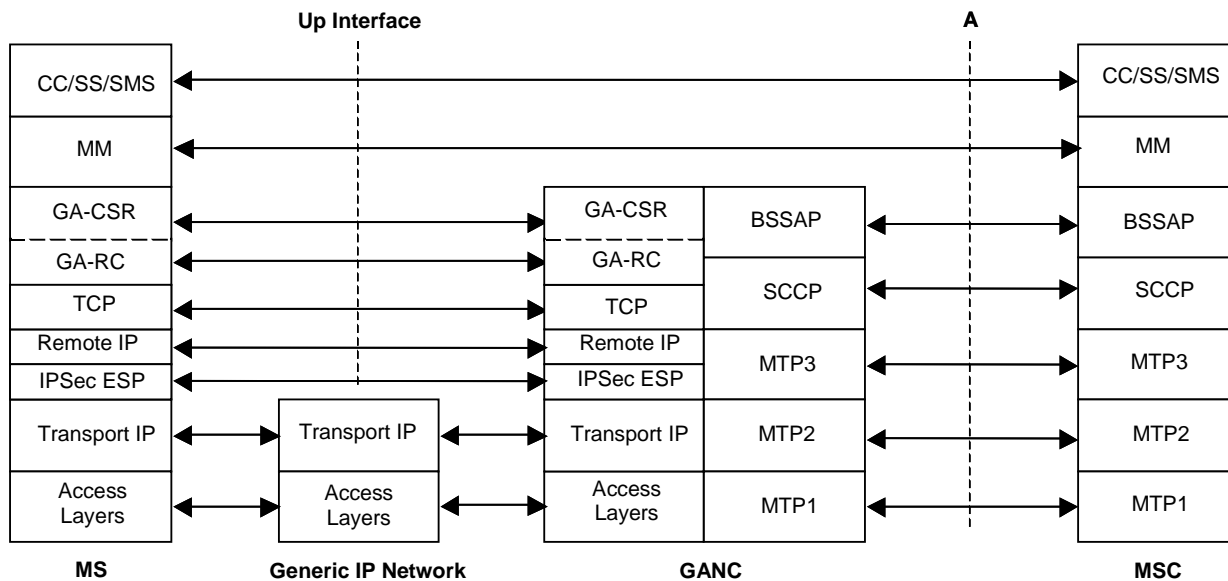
Up Interface

A

CC/SS/SMS

CC/SS/SMS

MM

MM

GA-CSR

GA-RC

TCP

Remote IP

IPSec ESP

Transport IP

Access Layers

Transport IP

Access Layers

GA-CSR

GA-RC

TCP

Remote IP

IPSec ESP

Transport IP

Access Layers

BSSAP

SCCP

MTP3

MTP2

MTP1

BSSAP

SCCP

MTP3

MTP2

MTP1

MS

Generic IP Network

GANC

MSC